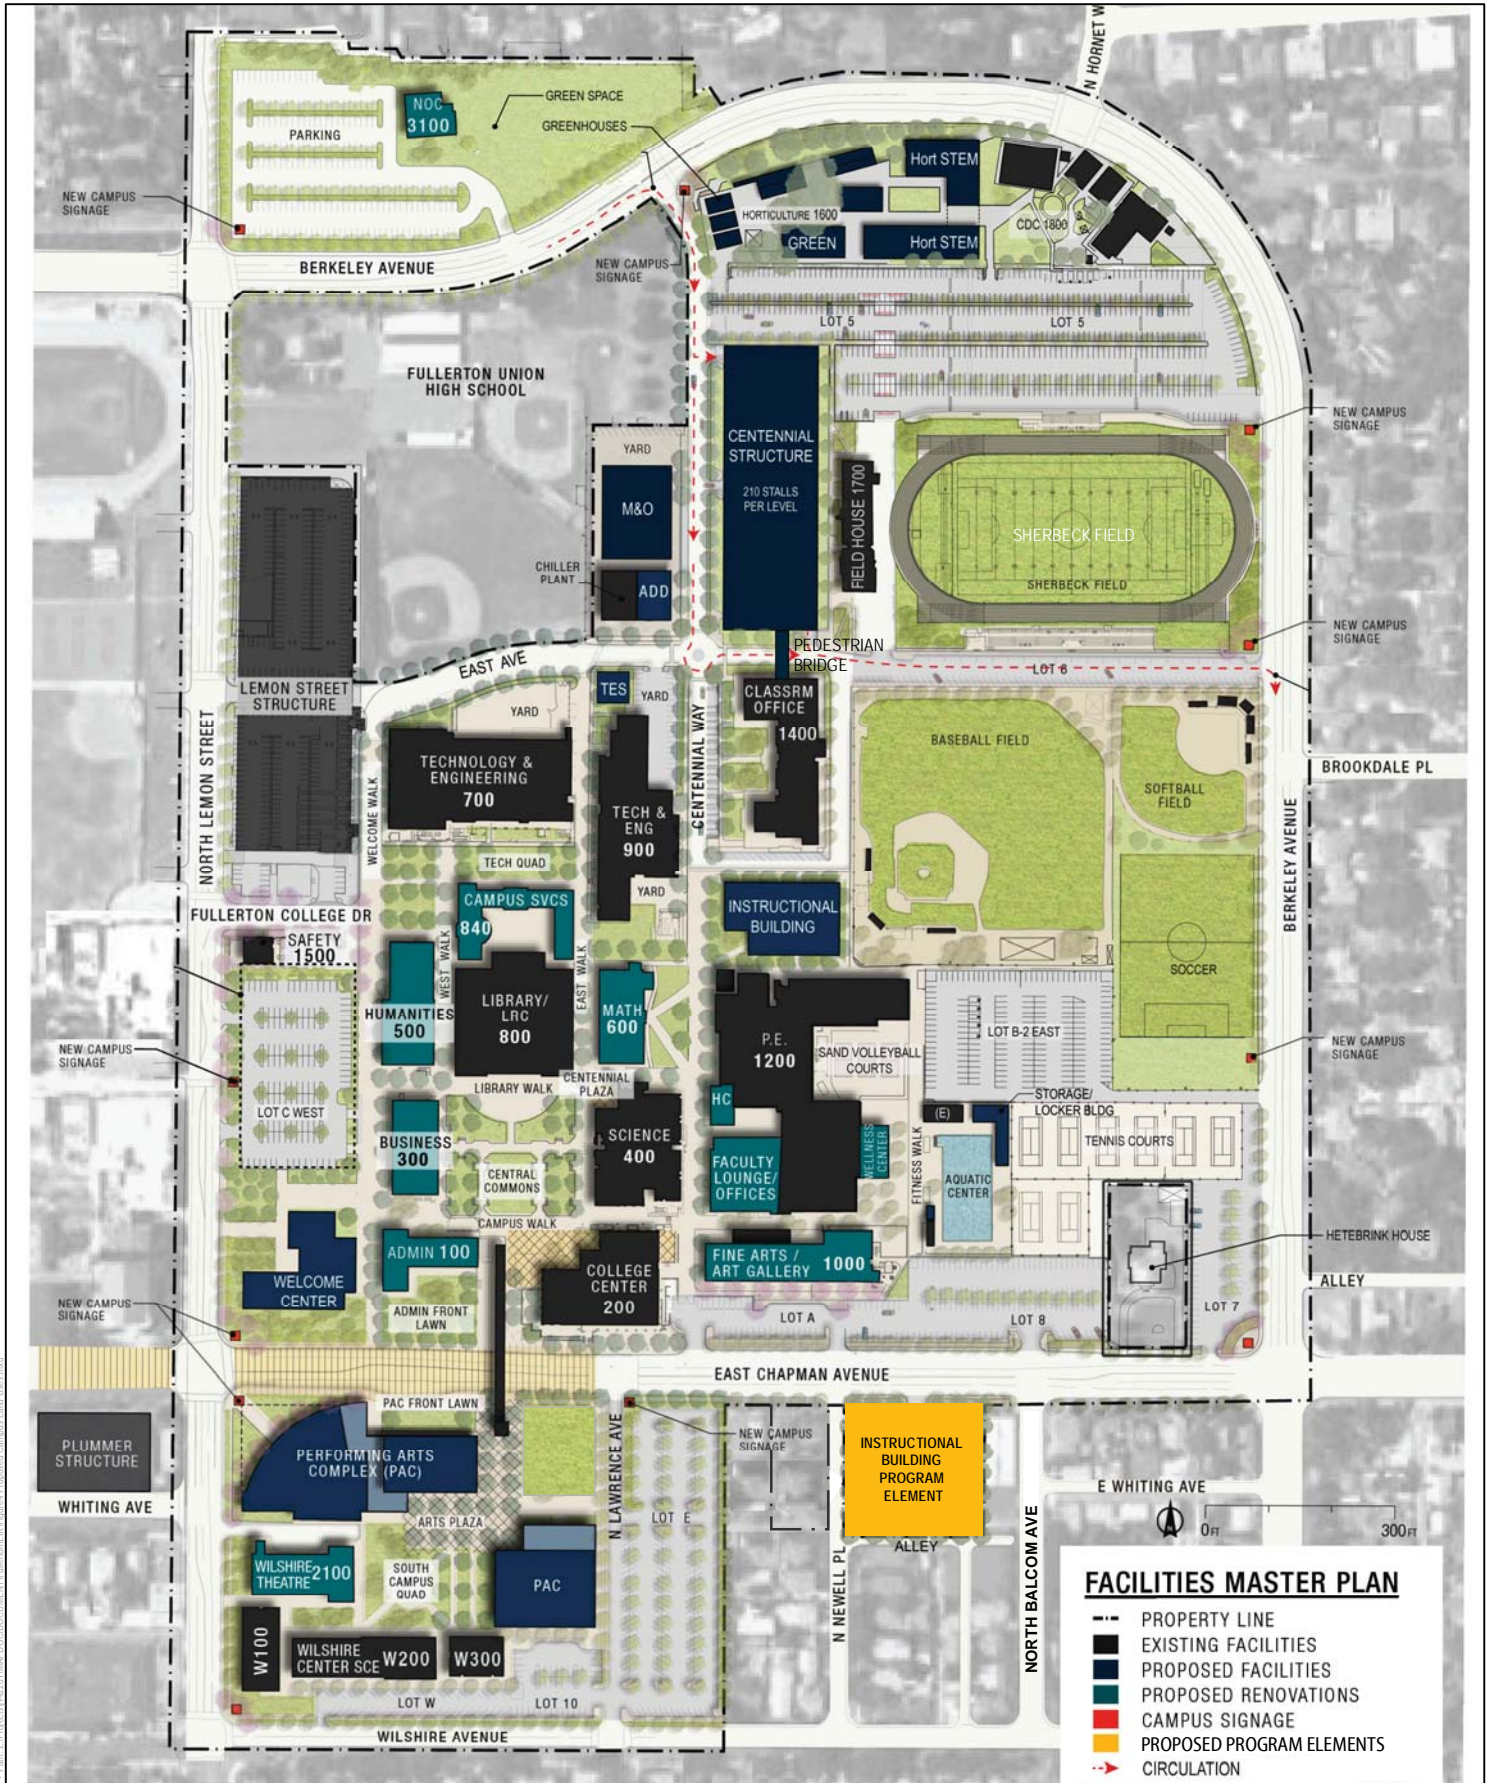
N HORNET W

NOC 3100

GREEN SPACE

GREENHOUSES

PARKING

NEW CAMPUS SIGNAGE

BERKELEY AVENUE

NEW CAMPUS SIGNAGE

Hort STEM

HORTICULTURE 1600

GREEN

Hort STEM

CDC 1800

LOT 5

LOT 5

FULLERTON UNION HIGH SCHOOL

YARD

M&O

CHILLER PLANT

ADD

CENTENNIAL STRUCTURE

210 STALLS PER LEVEL

FIELD HOUSE 1700

NEW CAMPUS SIGNAGE

SHERBECK FIELD

SHERBECK FIELD

NEW CAMPUS SIGNAGE

PEDESTRIAN BRIDGE

LOT 6

EAST AVE

LEMON STREET STRUCTURE

NORTH LEMON STREET

TES

YARD

YARD

TECHNOLOGY & ENGINEERING 700

WELCOME WALK

TECH & ENG 900

CENTENNIAL WAY

CLASSRM OFFICE 1400

BASEBALL FIELD

SOFTBALL FIELD

BROOKDALE PL

BERKELEY AVENUE

TECH QUAD

YARD

FULLERTON COLLEGE DR

SAFETY 1500

CAMPUS SVCS 840

INSTRUCTIONAL BUILDING

SOCCER

WEST WALK

EAST WALK

HUMANITIES 500

LIBRARY/ LRC 800

MATH 600

P.E. 1200

SAND VOLLEYBALL COURTS

LOT B-2 EAST

NEW CAMPUS SIGNAGE

NEW CAMPUS SIGNAGE

LIBRARY WALK

CENTENNIAL PLAZA

LOT C WEST

HC

STORAGE/ LOCKER BLDG

(E)

BUSINESS 300

SCIENCE 400

CENTRAL COMMONS

FACULTY LOUNGE/ OFFICES

WELLNESS CENTER

FITNESS WALK

AQUATIC CENTER

TENNIS COURTS

CAMPUS WALK

HETEBRINK HOUSE

WELCOME CENTER

ADMIN 100

ADMIN FRONT LAWN

COLLEGE CENTER 200

FINE ARTS / ART GALLERY 1000

ALLEY

NEW CAMPUS SIGNAGE

LOT A

LOT 8

LOT 7

EAST CHAPMAN AVENUE

PLUMMER STRUCTURE

PAC FRONT LAWN

NEW CAMPUS SIGNAGE

INSTRUCTIONAL BUILDING PROGRAM ELEMENT

PERFORMING ARTS COMPLEX (PAC)

WHITING AVE

N LAWRENCE AVE

E WHITING AVE

ARTS PLAZA

LOT E

N NEWELL PL

ALLEY

NORTH BALCOM AVE

0FT

300FT

WILSHIRE THEATRE 2100

SOUTH CAMPUS QUAD

PAC

W100

WILSHIRE CENTER SCE W200

W300

LOT W

LOT 10

WILSHIRE AVENUE

FACILITIES MASTER PLAN

PROPERTY LINE

EXISTING FACILITIES

PROPOSED FACILITIES

PROPOSED RENOVATIONS

CAMPUS SIGNAGE

PROPOSED PROGRAM ELEMENTS

CIRCULATION